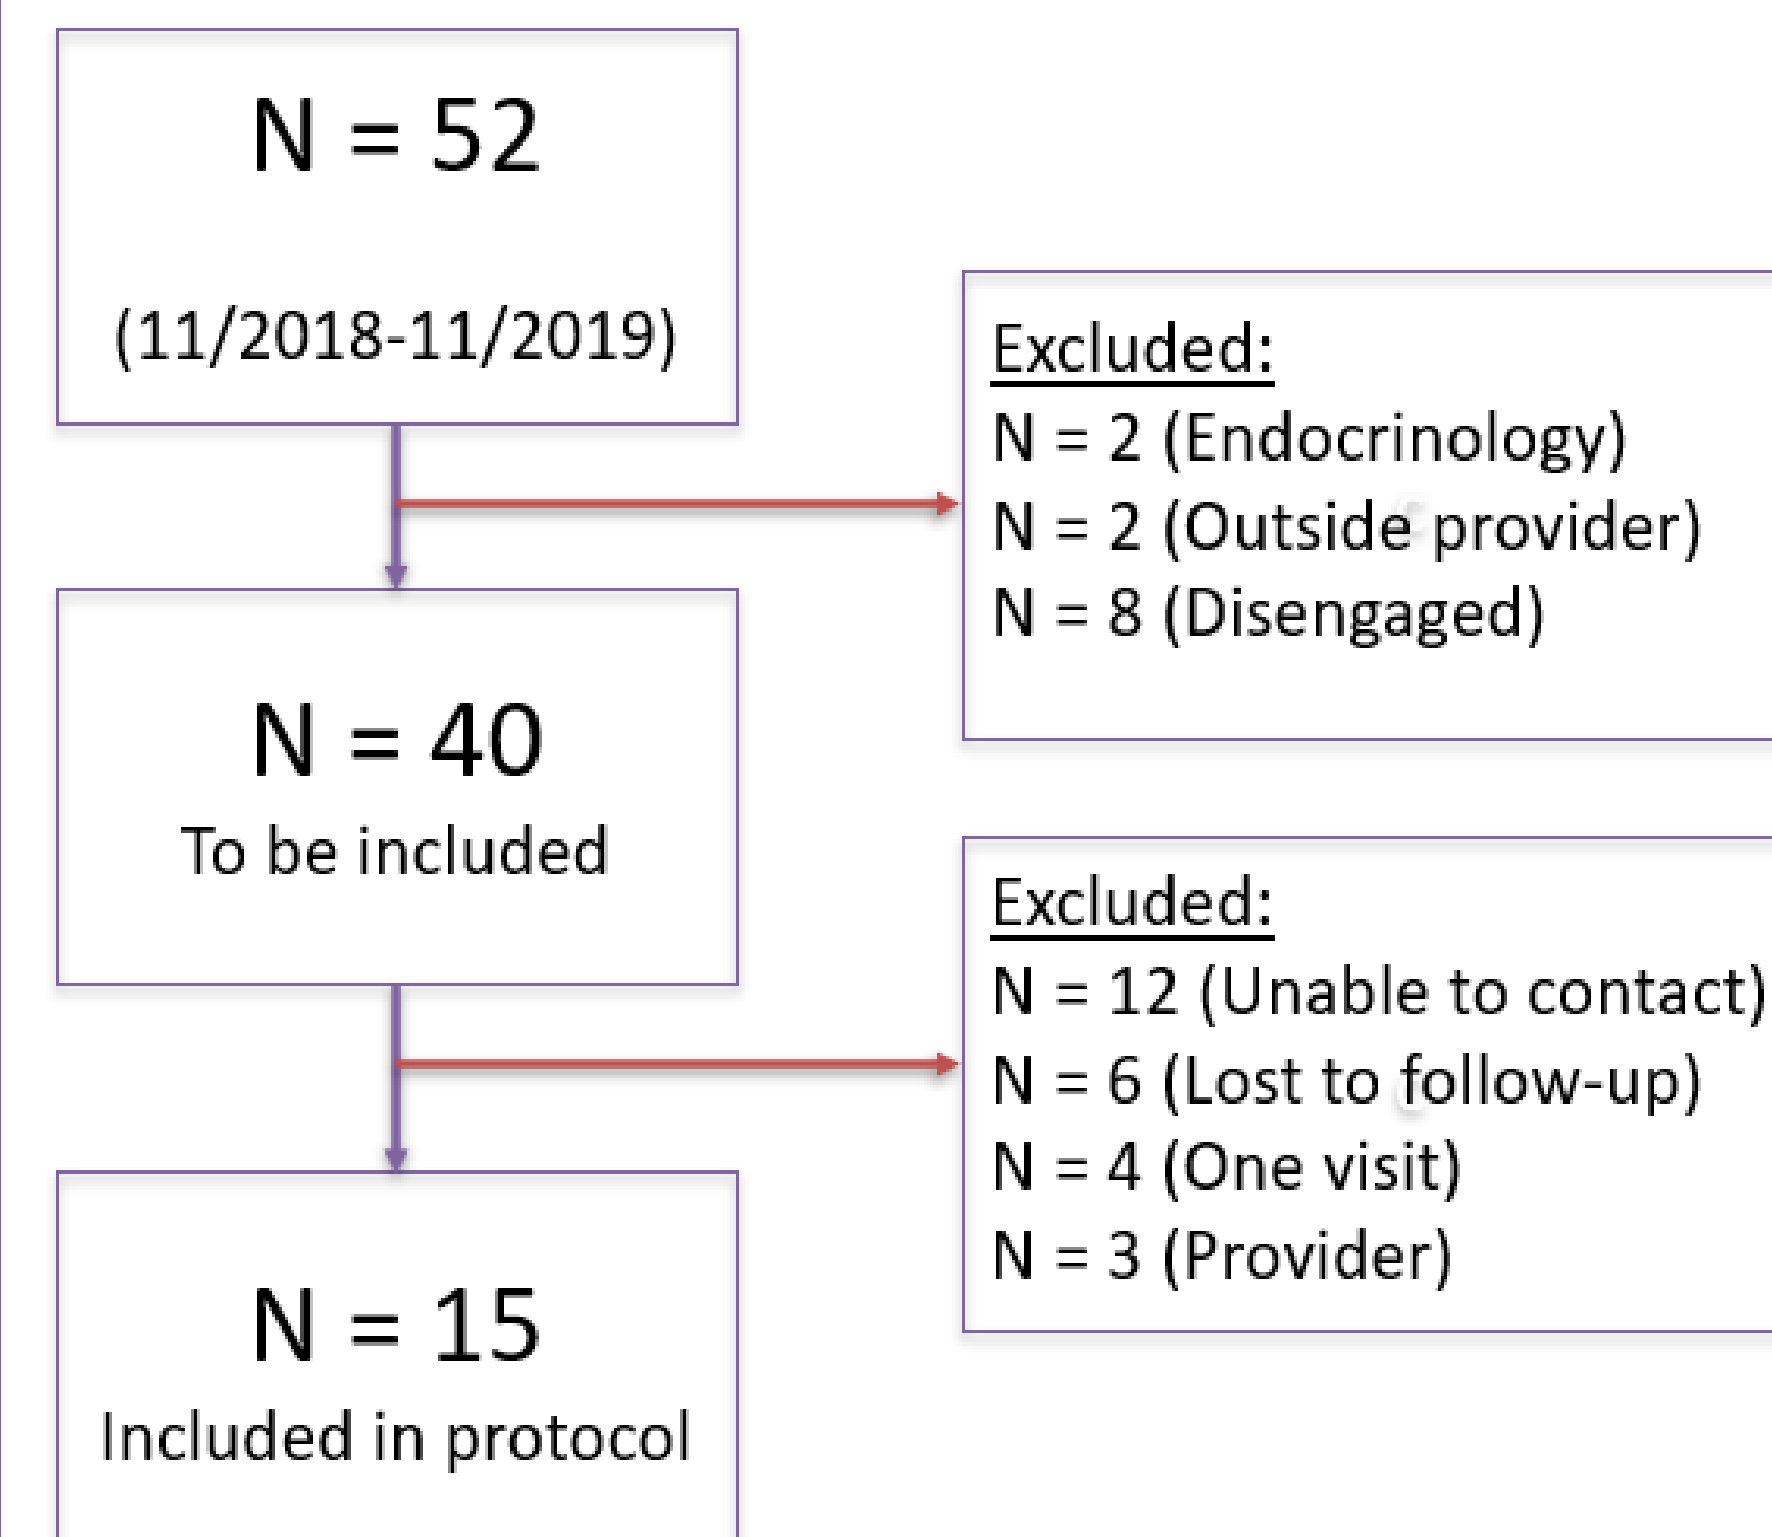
N = 52

(11/2018-11/2019)

Excluded:
N = 2 (Endocrinology)
N = 2 (Outside provider)
N = 8 (Disengaged)

N = 40
To be included

Excluded:
N = 12 (Unable to contact)
N = 6 (Lost to follow-up)
N = 4 (One visit)
N = 3 (Provider)

N = 15
Included in protocol